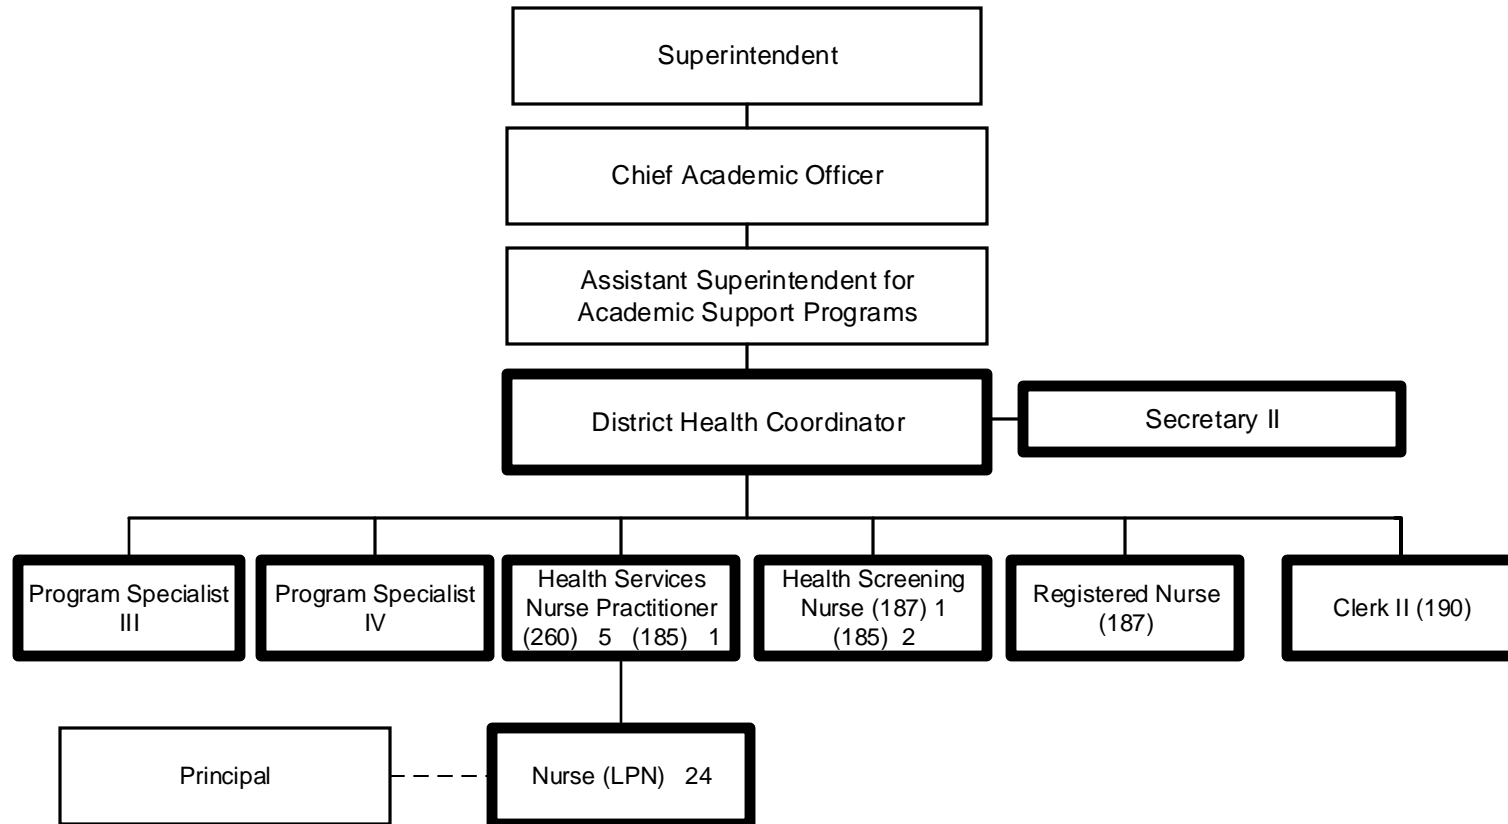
Superintendent

Chief Academic Officer

Assistant Superintendent for Academic Support Programs

District Health Coordinator

Secretary II

Program Specialist III

Program Specialist IV

Health Services Nurse Practitioner (260) 5 (185) 1

Health Screening Nurse (187) 1 (185) 2

Registered Nurse (187)

Clerk II (190)

Principal

Nurse (LPN) 24